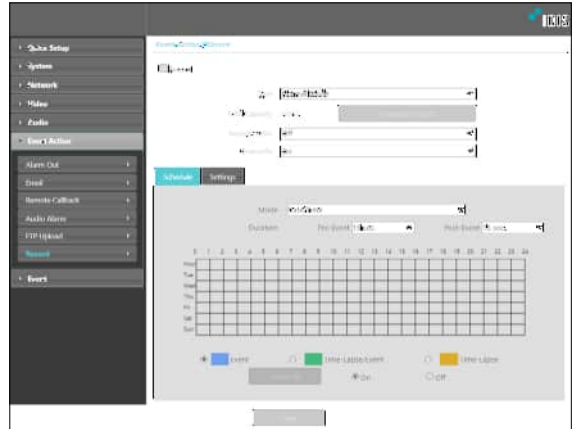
IDIS

Quick Setup
System
Network
Video
Audio
Event Action
Alarm Out
Email
Remote Callback
Audio Alarm
FTP Upload
Record
Event

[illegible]

Record

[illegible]
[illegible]
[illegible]
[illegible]
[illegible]

Schedule
Settings

Mode
Duration
Pre-Event
Post-Event

1 2 3 4 5 6 7 8 9 10 11 12 13 14 15 16 17 18 19 20 21 22 23 24

Mon
Tue
Wed
Thu
Fri
Sat
Sun

Event
Time-Lapse/Event
Time-Lapse

On
Off

Save